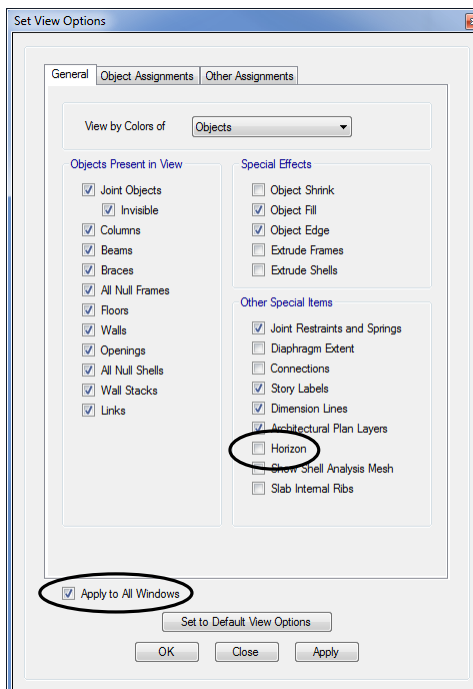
Set View Options

General | Object Assignments | Other Assignments

View by Colors of | Objects

Objects Present in View
Joint Objects
Invisible
Columns
Beams
Braces
All Null Frames
Floors
Walls
Openings
All Null Shells
Wall Stacks
Links

Special Effects
Object Shrink
Object Fill
Object Edge
Extrude Frames
Extrude Shells

Other Special Items
Joint Restraints and Springs
Diaphragm Extent
Connections
Story Labels
Dimension Lines
Architectural Plan Layers
Horizon
Show Shell Analysis Mesh
Slab Internal Ribs

Apply to All Windows

Set to Default View Options

OK | Close | Apply